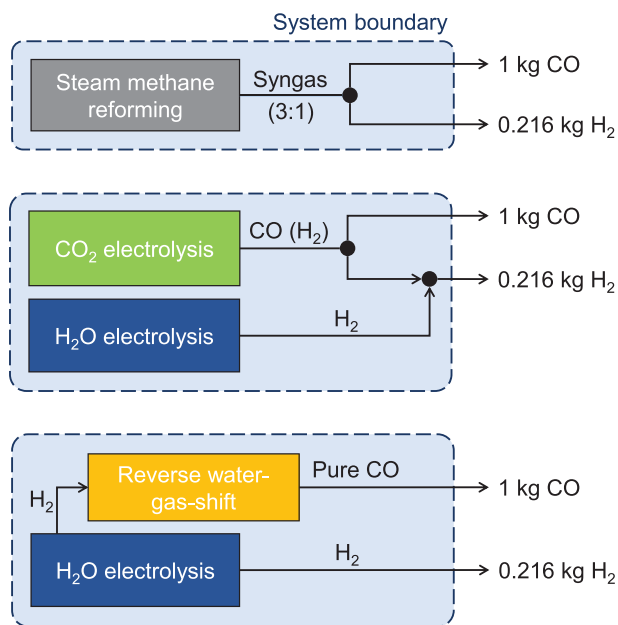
System boundary

Steam methane reforming
Syngas
(3:1)
1 kg CO
0.216 kg $H_2$

$CO_2$ electrolysis
CO ($H_2$)
1 kg CO
0.216 kg $H_2$
$H_2O$ electrolysis
$H_2$

Reverse water-gas-shift
Pure CO
1 kg CO
$H_2$
$H_2O$ electrolysis
$H_2$
0.216 kg $H_2$